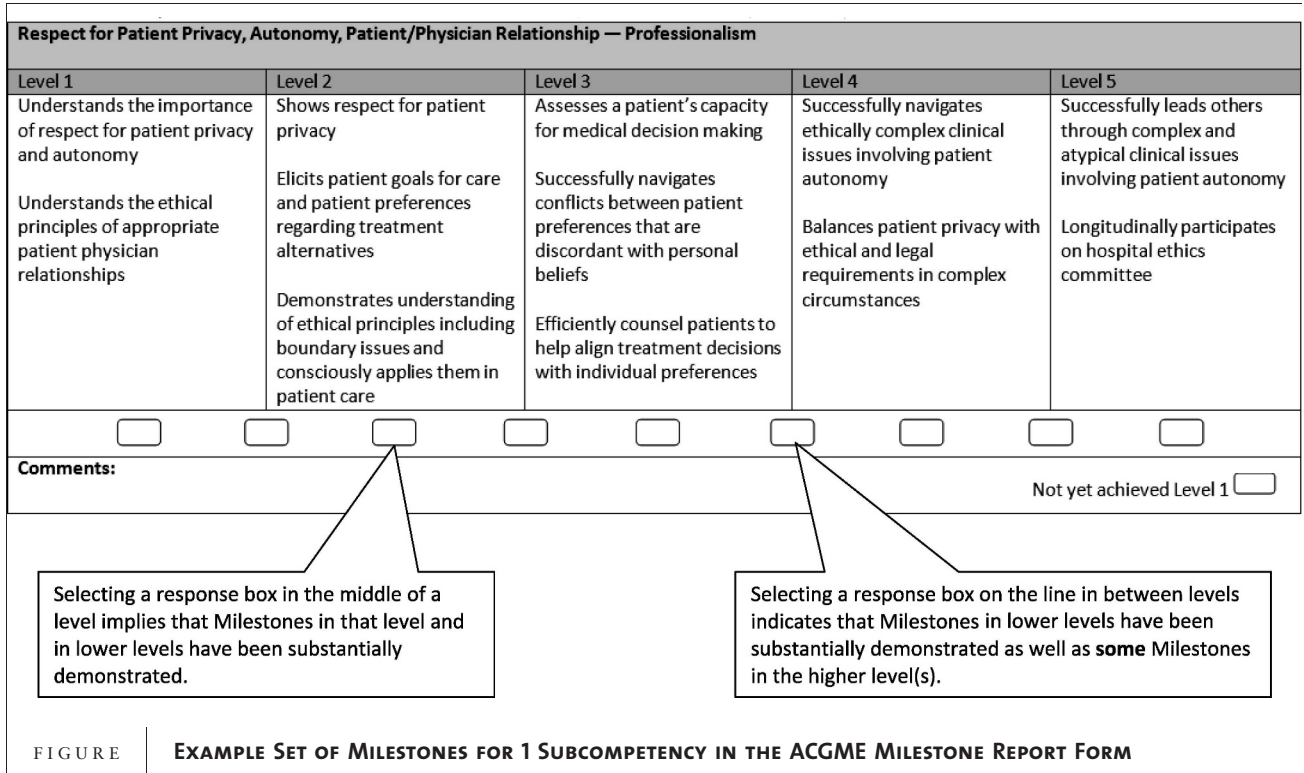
Respect for Patient Privacy, Autonomy, Patient/Physician Relationship — Professionalism

| Level 1 | Level 2 | Level 3 | Level 4 | Level 5 |
|---|---|---|---|---|
| Understands the importance of respect for patient privacy and autonomy<br><br>Understands the ethical principles of appropriate patient physician relationships | Shows respect for patient privacy<br><br>Elicits patient goals for care and patient preferences regarding treatment alternatives<br><br>Demonstrates understanding of ethical principles including boundary issues and consciously applies them in patient care | Assesses a patient's capacity for medical decision making<br><br>Successfully navigates conflicts between patient preferences that are discordant with personal beliefs<br><br>Efficiently counsel patients to help align treatment decisions with individual preferences | Successfully navigates ethically complex clinical issues involving patient autonomy<br><br>Balances patient privacy with ethical and legal requirements in complex circumstances | Successfully leads others through complex and atypical clinical issues involving patient autonomy<br><br>Longitudinally participates on hospital ethics committee |

Comments:

Not yet achieved Level 1

Selecting a response box in the middle of a level implies that Milestones in that level and in lower levels have been substantially demonstrated.

Selecting a response box on the line in between levels indicates that Milestones in lower levels have been substantially demonstrated as well as **some** Milestones in the higher level(s).

FIGURE

Example Set of Milestones for 1 Subcompetency in the ACGME Milestone Report Form